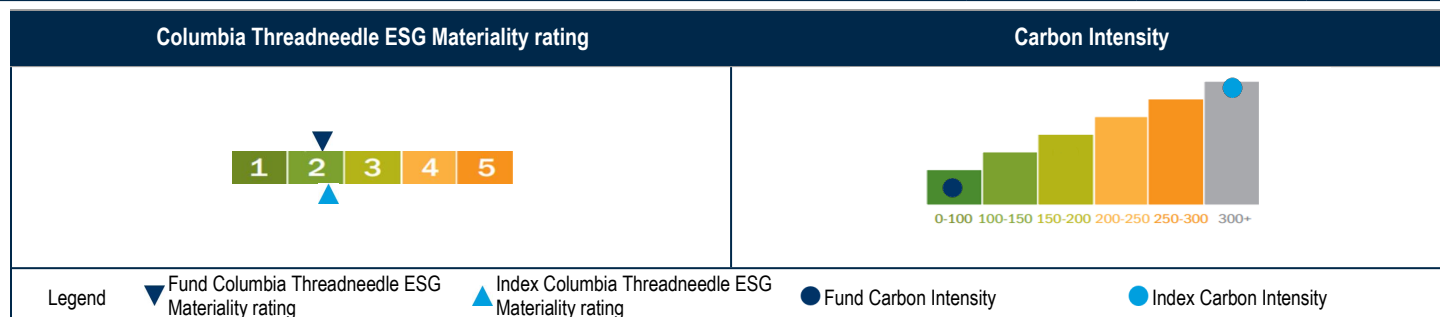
Columbia Threadneedle ESG Materiality rating

1 2 3 4 5

Carbon Intensity

0-100 100-150 150-200 200-250 250-300 300+

Legend Fund Columbia Threadneedle ESG Materiality rating Index Columbia Threadneedle ESG Materiality rating Fund Carbon Intensity Index Carbon Intensity